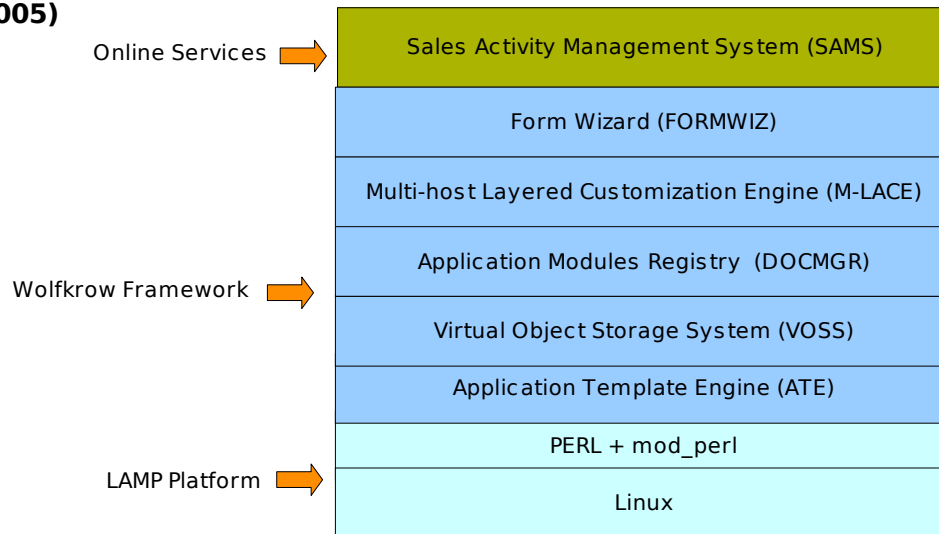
005)

Online Services

Sales Activity Management System (SAMS)

Form Wizard (FORMWIZ)

Multi-host Layered Customization Engine (M-LACE)

Application Modules Registry (DOCMGR)

Wolfkrow Framework

Virtual Object Storage System (VOSS)

Application Template Engine (ATE)

PERL + mod_perl

LAMP Platform

Linux